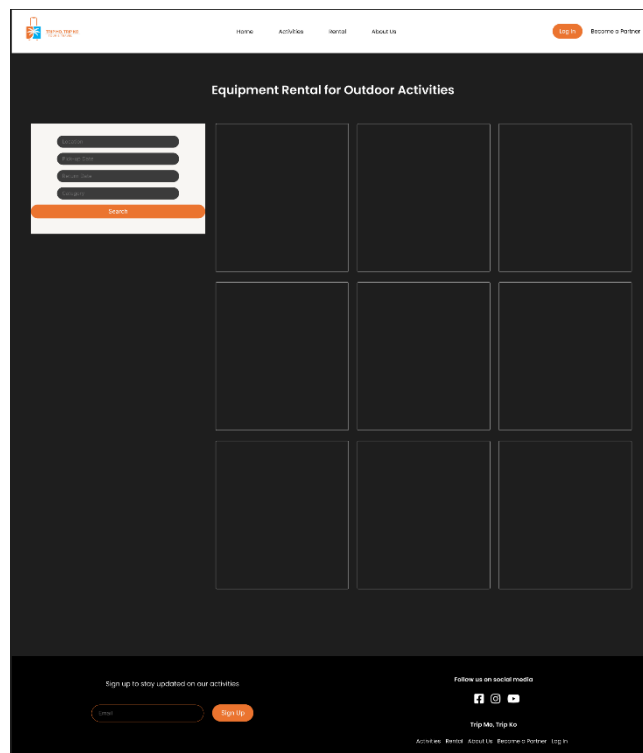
Trip Mo, Trip Ko

Home Activities Rental About Us

Log In Become a Partner

Equipment Rental for Outdoor Activities

Location

Pick-up Date

Return Date

Category

Search

Sign up to stay updated on our activities

Email

Sign Up

Follow us on social media

Trip Mo, Trip Ko

Activities Rental About Us Become a Partner Log In